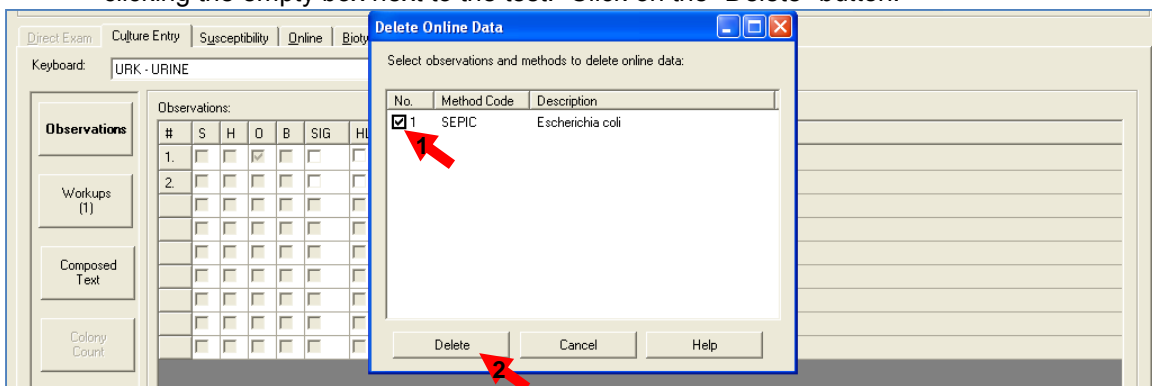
clicking the empty box next to the test. Click on the "Delete" button.

Direct Exam | Culture Entry | Susceptibility | Online | Bioty

Keyboard: URK - URINE

Observations

Workups (1)

Composed Text

Colony Count

Observations:

| # | S | H | O | B | SIG | HL |
|---|---|---|---|---|---|---|
| 1. | | | | | | |
| 2. | | | | | | |

Delete Online Data

Select observations and methods to delete online data:

| No. | Method Code | Description |
|---|---|---|
| 1 | SEPIC | Escherichia coli |

1

Delete | Cancel | Help

2